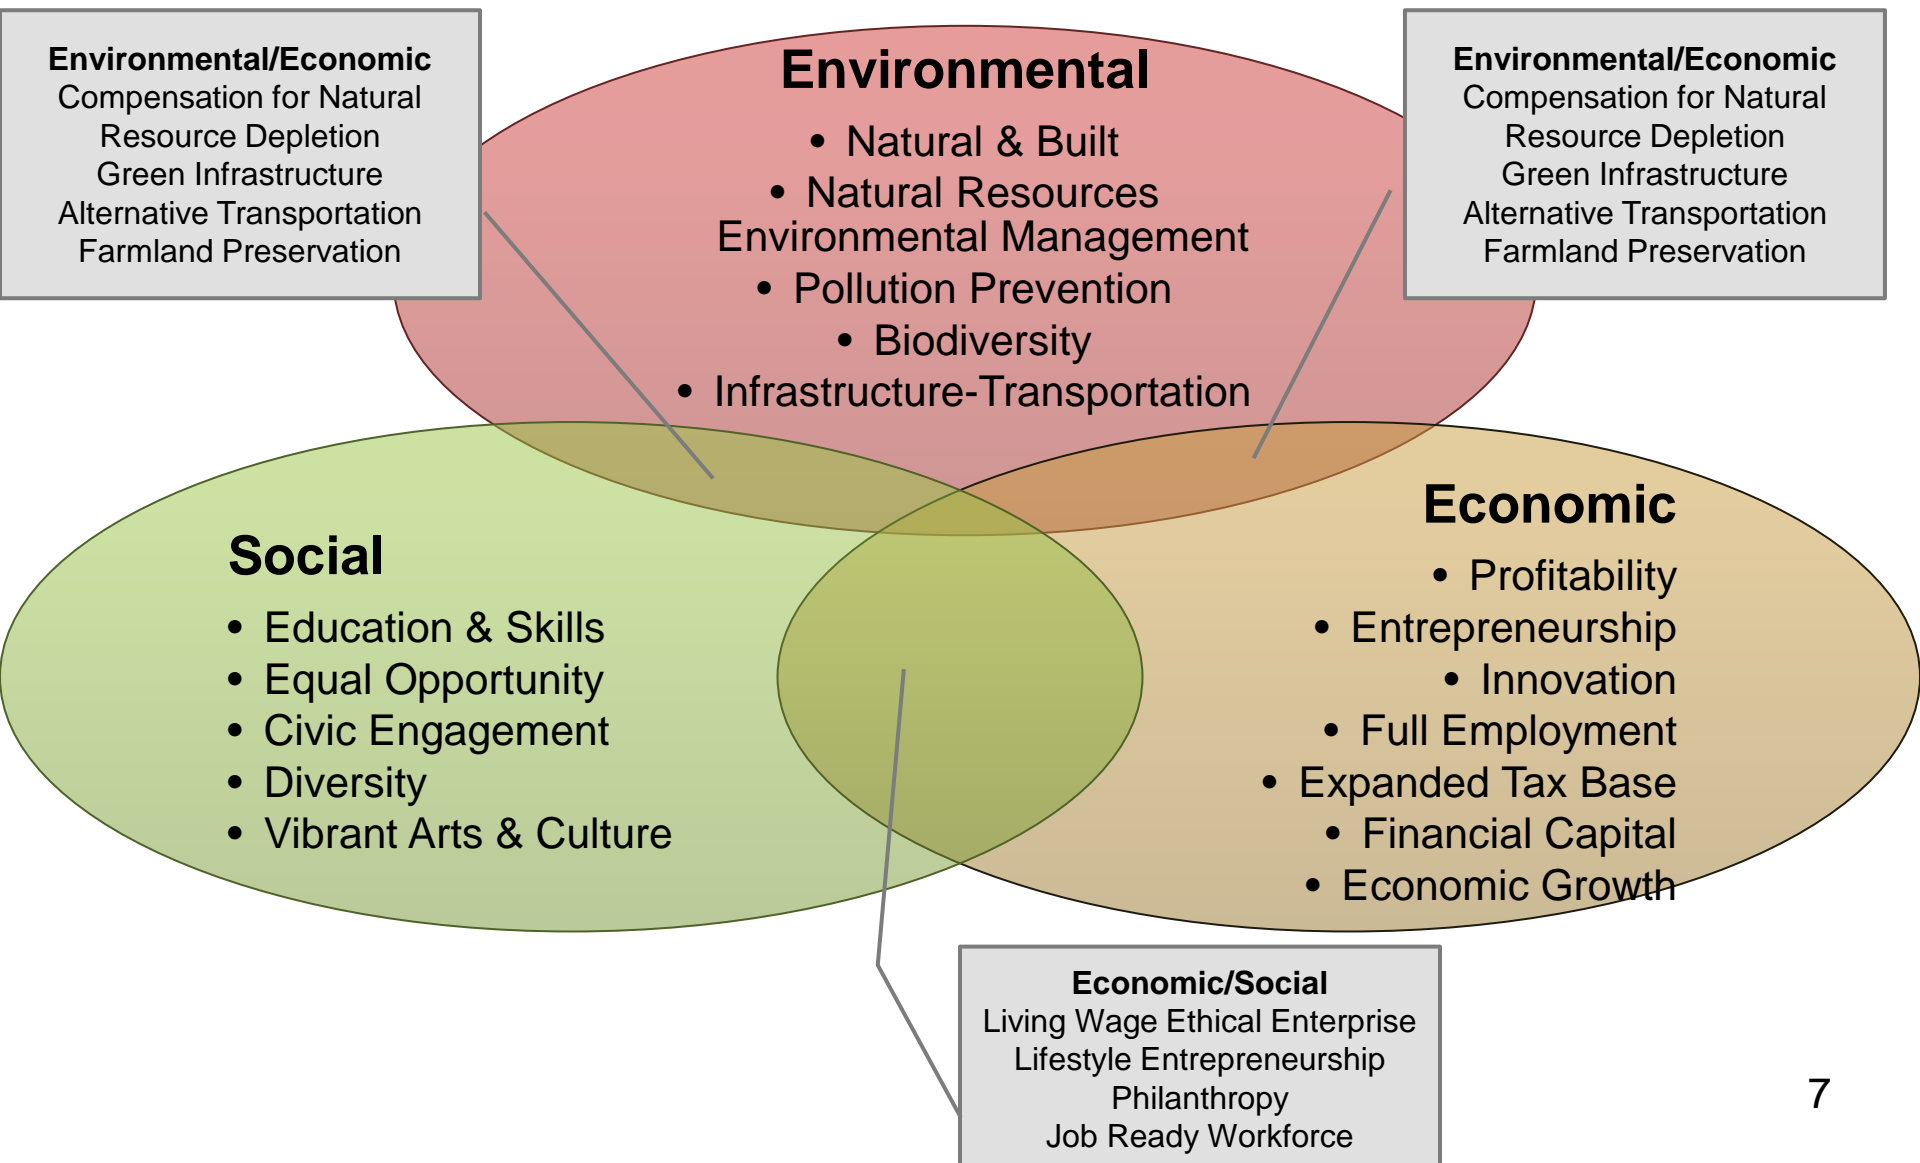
Environmental/Economic
Compensation for Natural Resource Depletion
Green Infrastructure
Alternative Transportation
Farmland Preservation

Environmental
• Natural & Built
• Natural Resources Environmental Management
• Pollution Prevention
• Biodiversity
• Infrastructure-Transportation

Environmental/Economic
Compensation for Natural Resource Depletion
Green Infrastructure
Alternative Transportation
Farmland Preservation

Social
• Education & Skills
• Equal Opportunity
• Civic Engagement
• Diversity
• Vibrant Arts & Culture

Economic
• Profitability
• Entrepreneurship
• Innovation
• Full Employment
• Expanded Tax Base
• Financial Capital
• Economic Growth

Economic/Social
Living Wage Ethical Enterprise
Lifestyle Entrepreneurship
Philanthropy
Job Ready Workforce

7